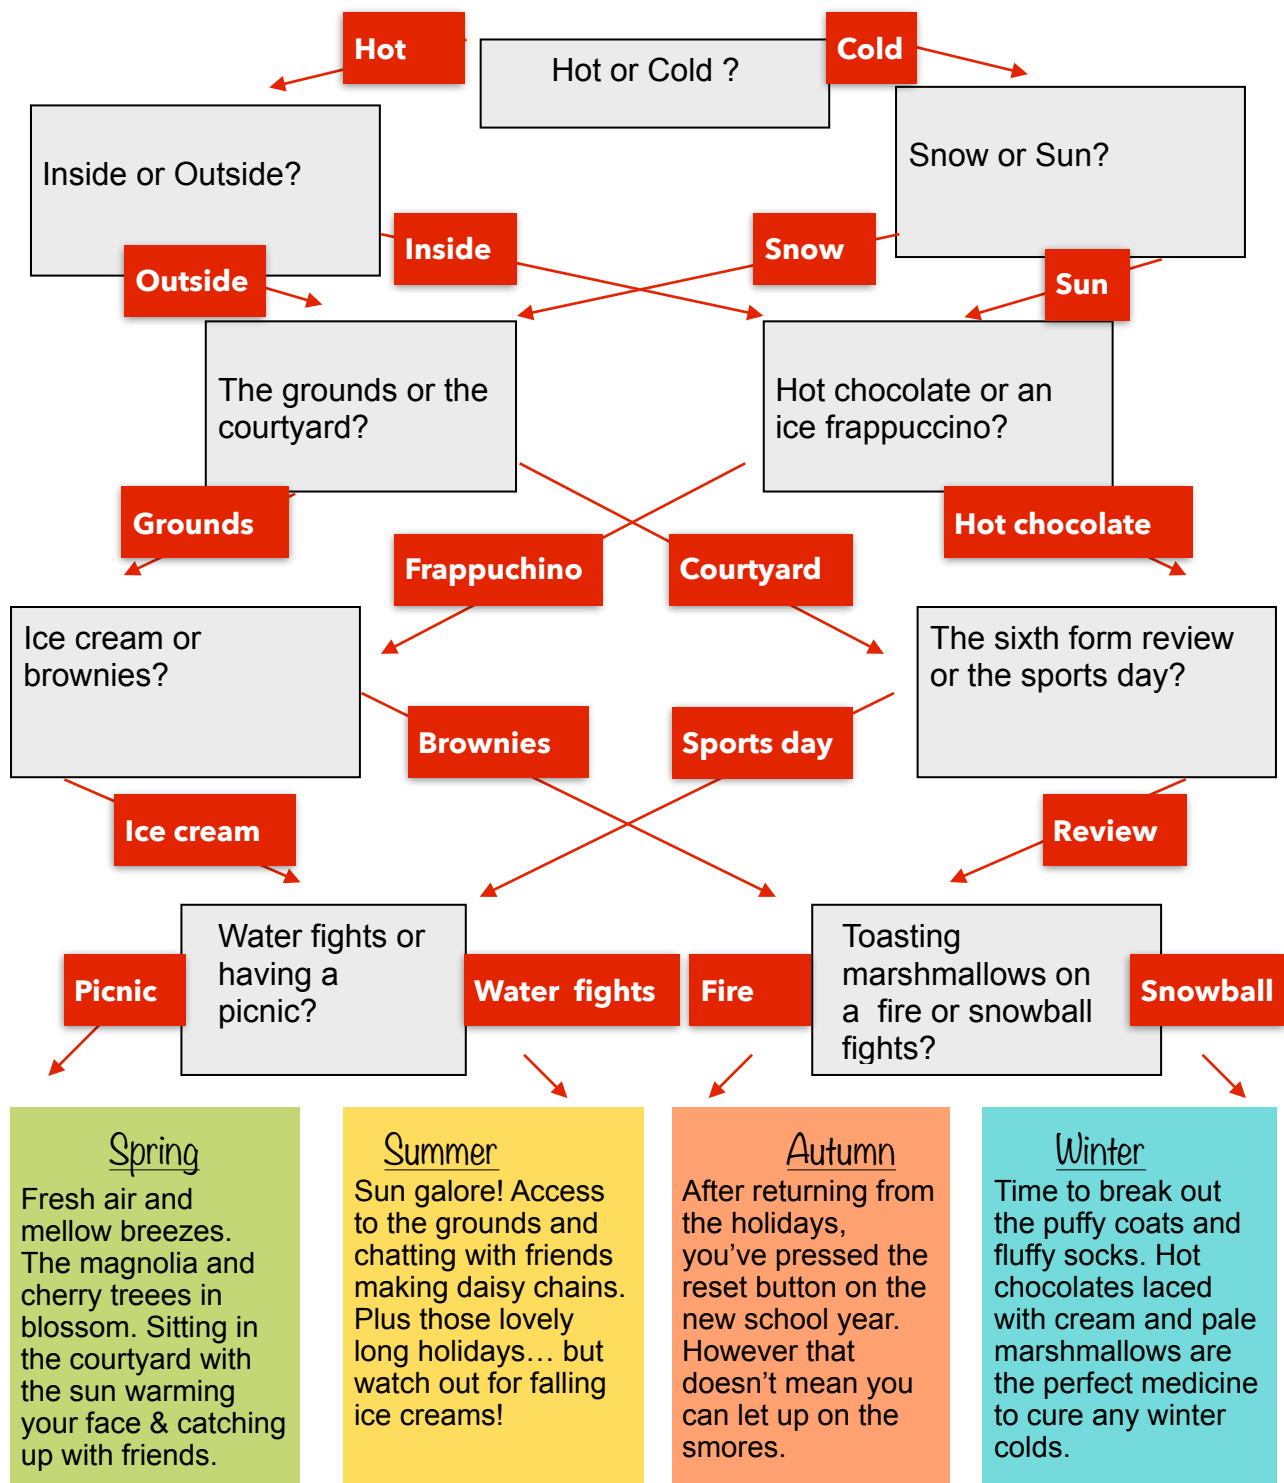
Hot

Hot or Cold ?

Cold

Inside or Outside?

Snow or Sun?

Inside

Snow

Outside

Sun

The grounds or the courtyard?

Hot chocolate or an ice frappuccino?

Grounds

Hot chocolate

Frappuchino

Courtyard

Ice cream or brownies?

The sixth form review or the sports day?

Brownies

Sports day

Ice cream

Review

Water fights or having a picnic?

Toasting marshmallows on a fire or snowball fights?

Picnic

Water fights

Fire

Snowball

Spring
Fresh air and mellow breezes. The magnolia and cherry treees in blossom. Sitting in the courtyard with the sun warming your face & catching up with friends.

Summer
Sun galore! Access to the grounds and chatting with friends making daisy chains. Plus those lovely long holidays… but watch out for falling ice creams!

Autumn
After returning from the holidays, you've pressed the reset button on the new school year. However that doesn't mean you can let up on the smores.

Winter
Time to break out the puffy coats and fluffy socks. Hot chocolates laced with cream and pale marshmallows are the perfect medicine to cure any winter colds.